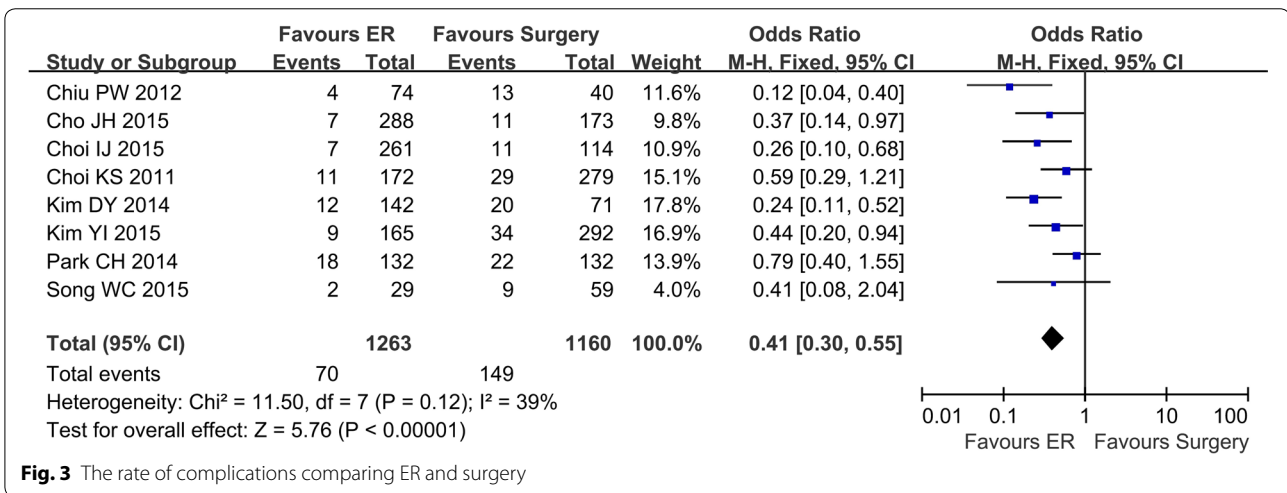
| Study or Subgroup | Favours ER Events | Favours ER Total | Favours Surgery Events | Favours Surgery Total | Weight | Odds Ratio M-H, Fixed, 95% CI |
|---|---|---|---|---|---|---|
| Chiu PW 2012 | 4 | 74 | 13 | 40 | 11.6% | 0.12 [0.04, 0.40] |
| Cho JH 2015 | 7 | 288 | 11 | 173 | 9.8% | 0.37 [0.14, 0.97] |
| Choi IJ 2015 | 7 | 261 | 11 | 114 | 10.9% | 0.26 [0.10, 0.68] |
| Choi KS 2011 | 11 | 172 | 29 | 279 | 15.1% | 0.59 [0.29, 1.21] |
| Kim DY 2014 | 12 | 142 | 20 | 71 | 17.8% | 0.24 [0.11, 0.52] |
| Kim YI 2015 | 9 | 165 | 34 | 292 | 16.9% | 0.44 [0.20, 0.94] |
| Park CH 2014 | 18 | 132 | 22 | 132 | 13.9% | 0.79 [0.40, 1.55] |
| Song WC 2015 | 2 | 29 | 9 | 59 | 4.0% | 0.41 [0.08, 2.04] |
| **Total (95% CI)** | | **1263** | | **1160** | **100.0%** | **0.41 [0.30, 0.55]** |
| Total events | 70 | | 149 | | | |

Heterogeneity: Chi² = 11.50, df = 7 (P = 0.12); I² = 39%
Test for overall effect: Z = 5.76 (P < 0.00001)

Odds Ratio
M-H, Fixed, 95% CI
0.01 0.1 1 10 100
Favours ER Favours Surgery

**Fig. 3** The rate of complications comparing ER and surgery